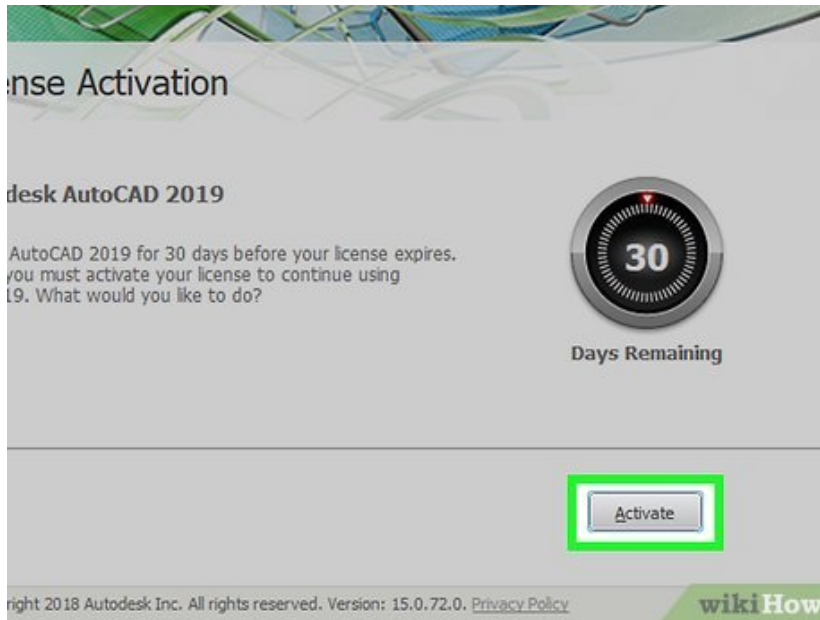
ense Activation

desk AutoCAD 2019

AutoCAD 2019 for 30 days before your license expires. you must activate your license to continue using 19. What would you like to do?

30

Days Remaining

Activate

right 2018 Autodesk Inc. All rights reserved. Version: 15.0.72.0. Privacy Policy

wikiHow